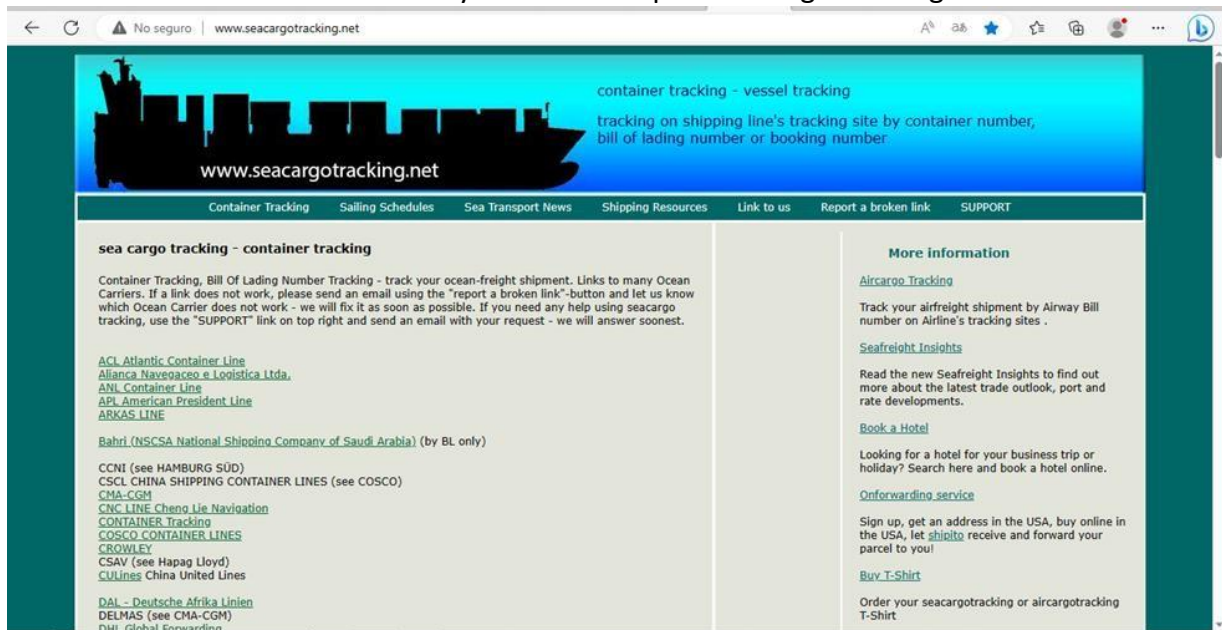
No seguro | www.seacargotracking.net

www.seacargotracking.net

container tracking - vessel tracking

tracking on shipping line's tracking site by container number, bill of lading number or booking number

Container Tracking | Sailing Schedules | Sea Transport News | Shipping Resources | Link to us | Report a broken link | SUPPORT

sea cargo tracking - container tracking

Container Tracking, Bill Of Lading Number Tracking - track your ocean-freight shipment. Links to many Ocean Carriers. If a link does not work, please send an email using the "report a broken link"-button and let us know which Ocean Carrier does not work - we will fix it as soon as possible. If you need any help using seacargo tracking, use the "SUPPORT" link on top right and send an email with your request - we will answer soonest.

ACL Atlantic Container Line
Alianca Navegaceo e Logistica Ltda.
ANL Container Line
APL American President Line
ARKAS LINE

Bahri (NSCSA National Shipping Company of Saudi Arabia) (by BL only)

CCNI (see HAMBURG SÜD)
CSCL CHINA SHIPPING CONTAINER LINES (see COSCO)
CMA-CGM
CNC LINE Cheng Lie Navigation
CONTAINER Tracking
COSCO CONTAINER LINES
CROWLEY
CSAV (see Hapag Lloyd)
CULines China United Lines

DAL - Deutsche Afrika Linien
DELMAS (see CMA-CGM)
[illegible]

More information

Aircargo Tracking

Track your airfreight shipment by Airway Bill number on Airline's tracking sites .

Seafreight Insights

Read the new Seafreight Insights to find out more about the latest trade outlook, port and rate developments.

Book a Hotel

Looking for a hotel for your business trip or holiday? Search here and book a hotel online.

Onforwarding service

Sign up, get an address in the USA, buy online in the USA, let shipito receive and forward your parcel to you!

Buy T-Shirt

Order your seacargotracking or aircargotracking T-Shirt